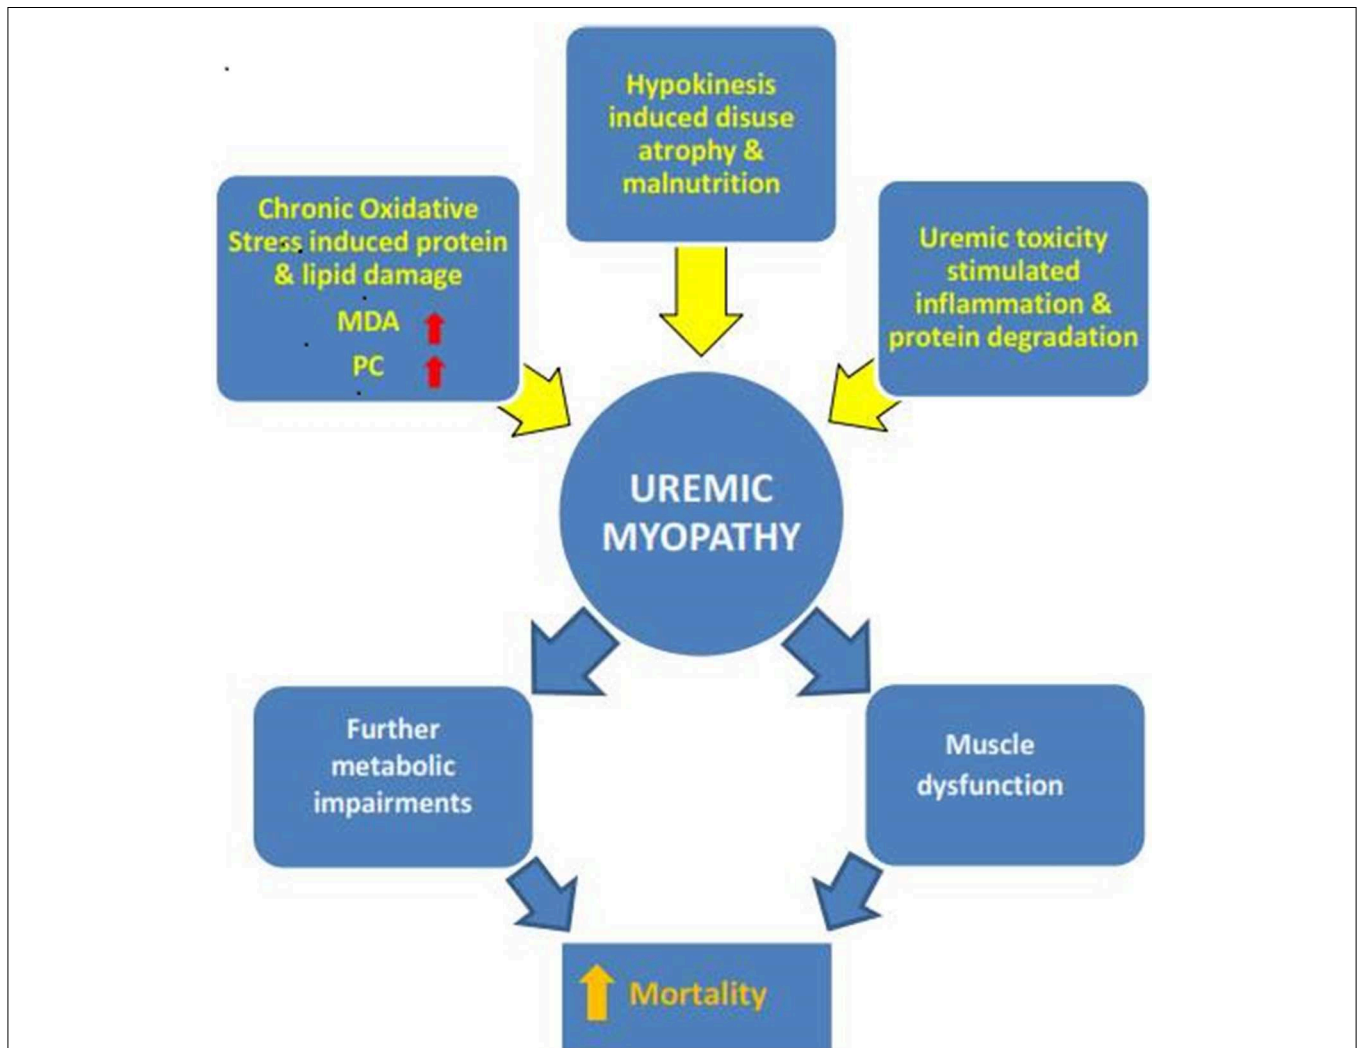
Hypokinesis induced disuse atrophy & malnutrition

Chronic Oxidative Stress induced protein & lipid damage

MDA

PC

Uremic toxicity stimulated inflammation & protein degradation

UREMIC MYOPATHY

Further metabolic impairments

Muscle dysfunction

Mortality